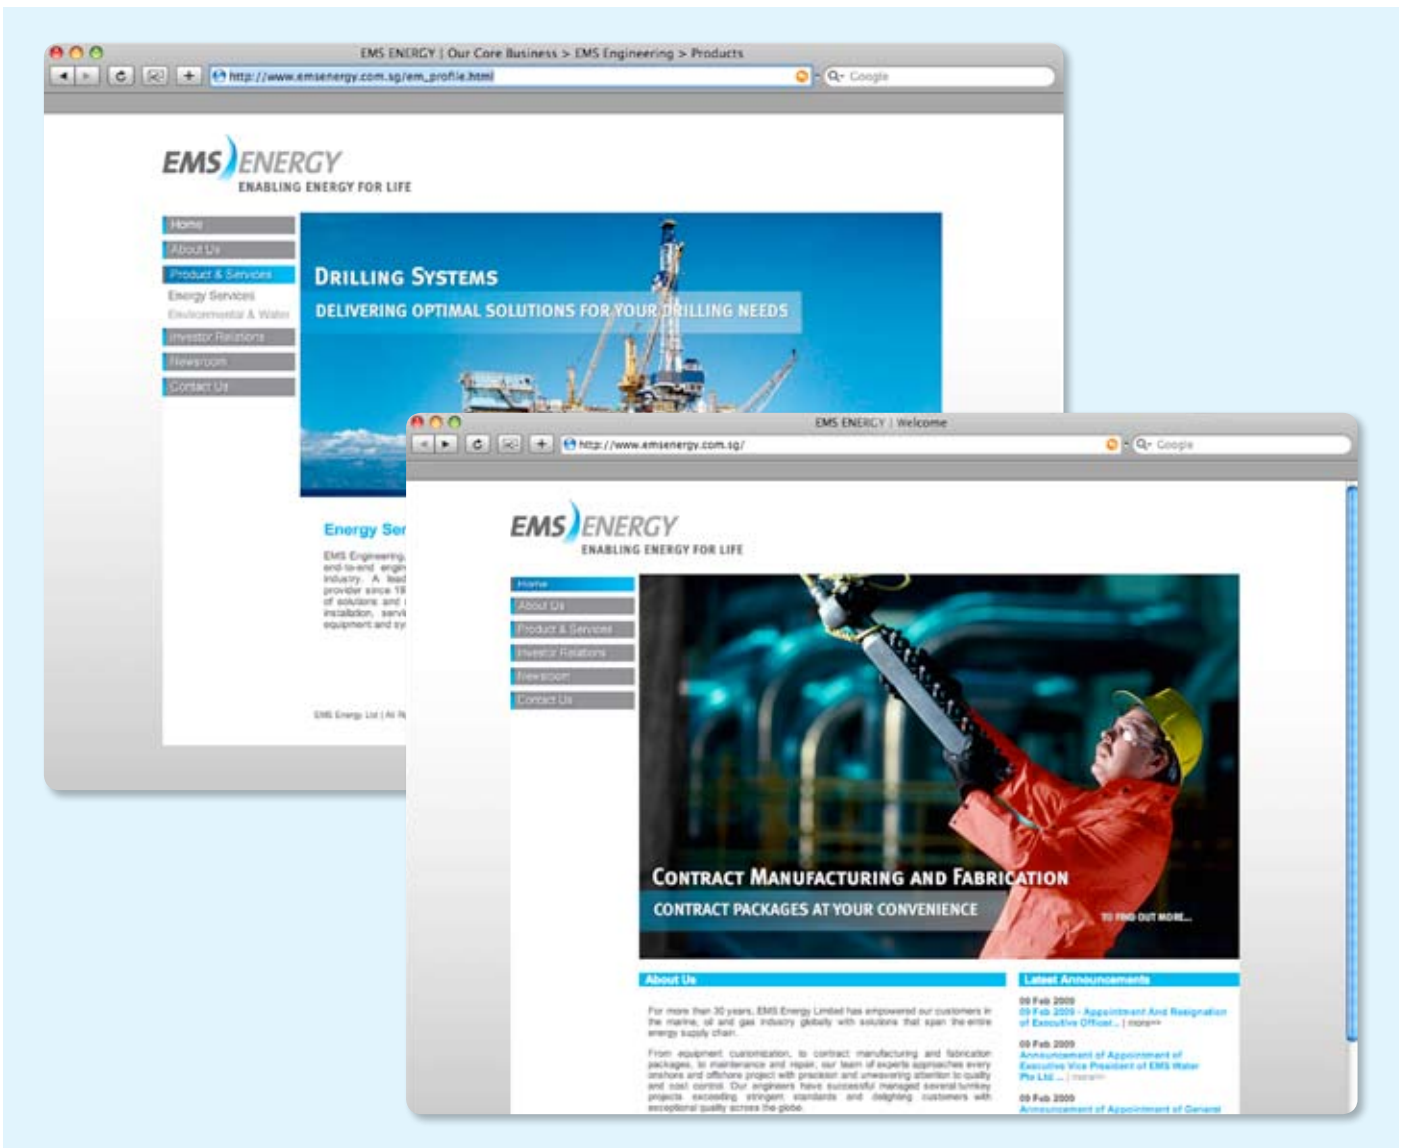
EMS ENERGY | Our Core Business > EMS Engineering > Products

http://www.emsenergy.com.sg/em_profile.html

Google

EMS ENERGY
ENABLING ENERGY FOR LIFE

Home
About Us
Product & Services
Energy Services
Environmental & Water
Investor Relations
Newsroom
Contact Us

DRILLING SYSTEMS
DELIVERING OPTIMAL SOLUTIONS FOR YOUR DRILLING NEEDS

Energy Ser

EMS Engineering, end-to-end engi industry. A lead provider since 19 of solutions and installation, servi equipment and sy

EMS Energy Ltd | All R

EMS ENERGY | Welcome

http://www.emsenergy.com.sg/

Google

EMS ENERGY
ENABLING ENERGY FOR LIFE

Home
About Us
Product & Services
Investor Relations
Newsroom
Contact Us

CONTRACT MANUFACTURING AND FABRICATION
CONTRACT PACKAGES AT YOUR CONVENIENCE
TO FIND OUT MORE...

About Us

For more than 30 years, EMS Energy Limited has empowered our customers in the marine, oil and gas industry globally with solutions that span the entire energy supply chain.

From equipment customization, to contract manufacturing and fabrication packages, to maintenance and repair, our team of experts approaches every onshore and offshore project with precision and unwavering attention to quality and cost control. Our engineers have successful managed several turnkey projects exceeding stringent standards and delighting customers with exceptional quality across the globe.

Latest Announcements

09 Feb 2009
09 Feb 2009 - Appointment And Resignation of Executive Officer... | more>>

09 Feb 2009
Announcement of Appointment of Executive Vice President of EMS Water Pte Ltd ... | more>>

09 Feb 2009
Announcement of Appointment of General